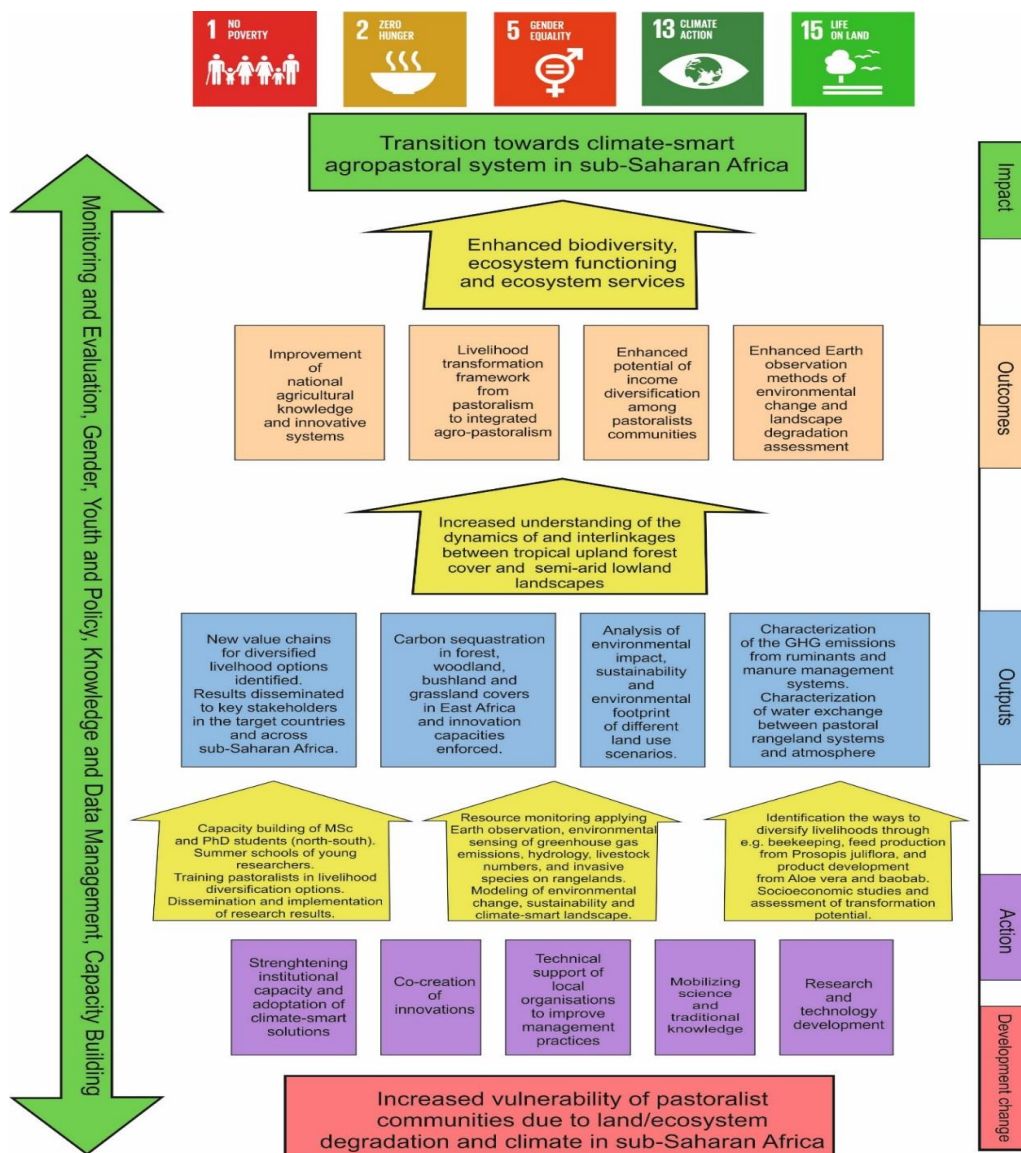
1 NO POVERTY

2 ZERO HUNGER

5 GENDER EQUALITY

13 CLIMATE ACTION

15 LIFE ON LAND

Transition towards climate-smart agropastoral system in sub-Saharan Africa

Impact

Monitoring and Evaluation, Gender, Youth and Policy, Knowledge and Data Management, Capacity Building

Enhanced biodiversity, ecosystem functioning and ecosystem services

Improvement of national agricultural knowledge and innovative systems

Livelihood transformation framework from pastoralism to integrated agro-pastoralism

Enhanced potential of income diversification among pastoralists communities

Enhanced Earth observation methods of environmental change and landscape degradation assessment

Outcomes

Increased understanding of the dynamics of and interlinkages between tropical upland forest cover and semi-arid lowland landscapes

New value chains for diversified livelhood options identified. Results disseminated to key stakeholders in the target countries and across sub-Saharan Africa.

Carbon sequastration in forest, woodland, bushland and grassland covers in East Africa and innovation capacities enforced.

Analysis of environmental impact, sustainability and environmental footprint of different land use scenarios.

Characterization of the GHG emissions from ruminants and manure management systems. Characterization of water exchange between pastoral rangeland systems and atmosphere

Outputs

Capacity building of MSc and PhD students (north-south). Summer schools of young researchers. Training pastoralists in livelihood diversification options. Dissemination and implementation of research results.

Resource monitoring applying Earth observation, environmental sensing of greenhouse gas emissions, hydrology, livestock numbers, and invasive species on rangelands. Modeling of environmental change, sustainability and climate-smart landscape.

Identification the ways to diversify livelihoods through e.g. beekeeping, feed production from Prosopis juliflora, and product development from Aloe vera and baobab. Socioeconomic studies and assessment of transformation potential.

Strenghtening institutional capacity and adoptation of climate-smart solutions

Co-creation of innovations

Technical support of local organisations to improve management practices

Mobilizing science and traditional knowledge

Research and technology development

Action

Increased vulnerability of pastoralist communities due to land/ecosystem degradation and climate in sub-Saharan Africa

Development change